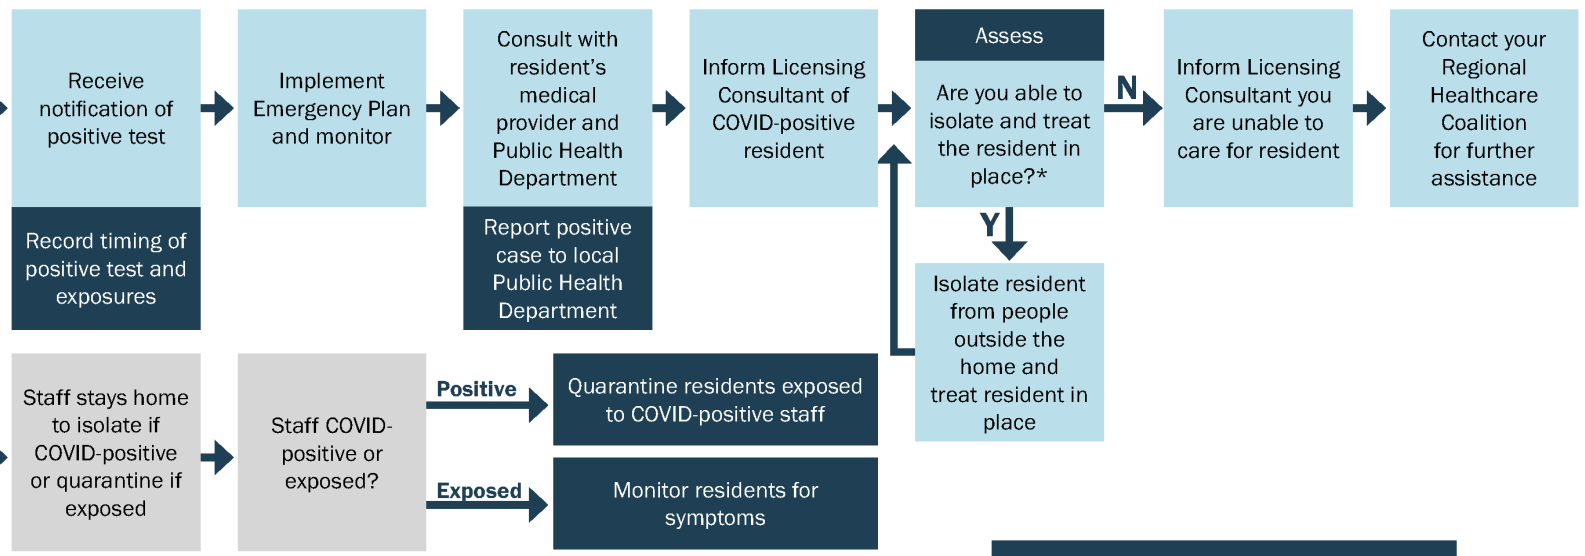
Receive notification of positive test

Record timing of positive test and exposures

Implement Emergency Plan and monitor

Consult with resident's medical provider and Public Health Department

Report positive case to local Public Health Department

Inform Licensing Consultant of COVID-positive resident

Assess

Are you able to isolate and treat the resident in place?*

N

Inform Licensing Consultant you are unable to care for resident

Contact your Regional Healthcare Coalition for further assistance

Y

Isolate resident from people outside the home and treat resident in place

Staff stays home to isolate if COVID-positive or quarantine if exposed

Staff COVID-positive or exposed?

Positive

Quarantine residents exposed to COVID-positive staff

Exposed

Monitor residents for symptoms